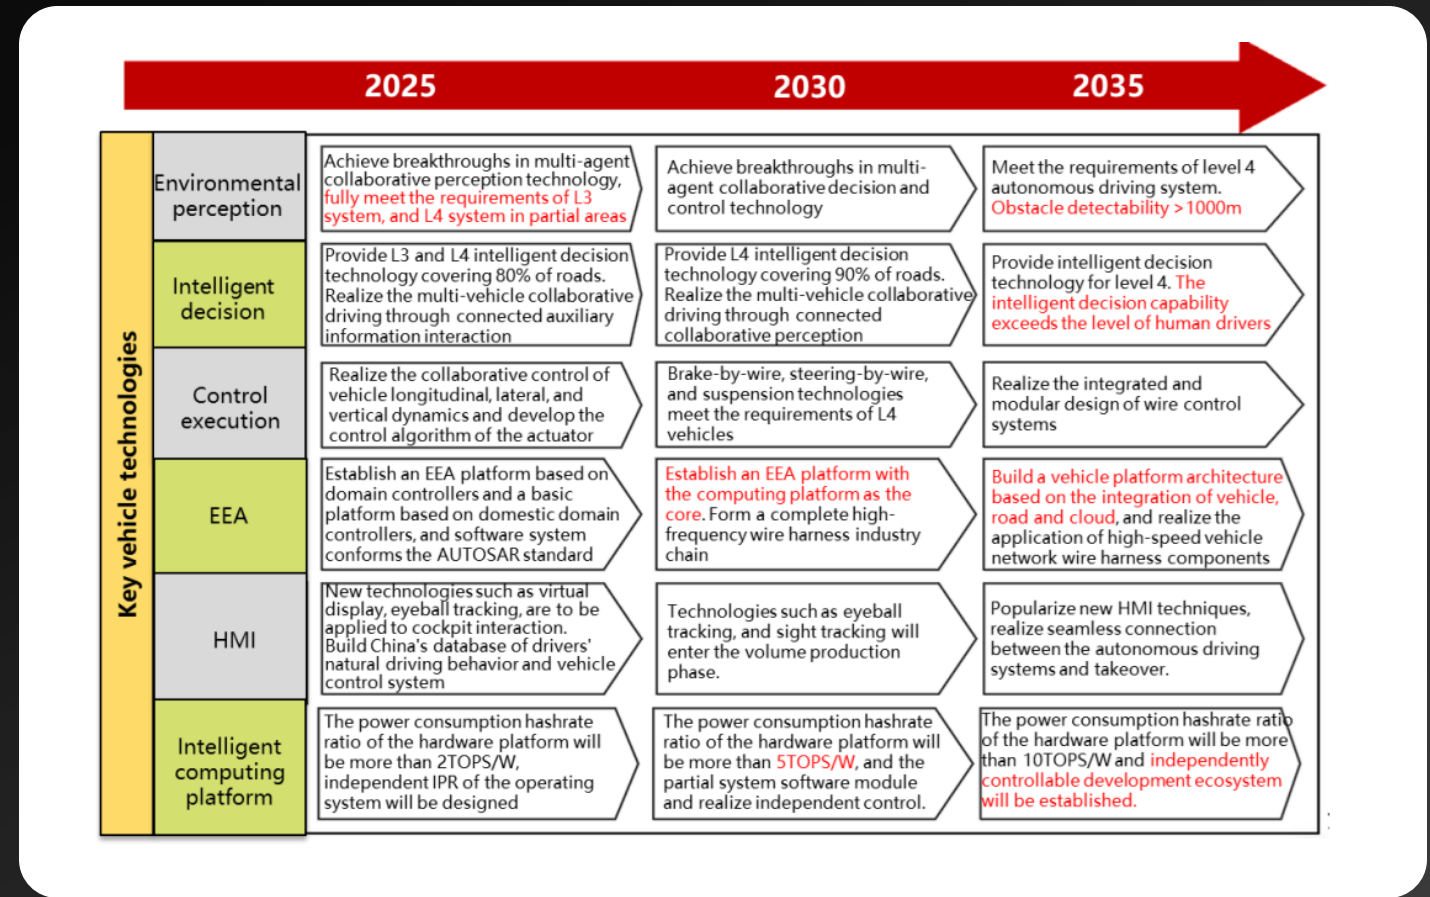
2025 2030 2035

Key vehicle technologies

| | 2025 | 2030 | 2035 |
|---|---|---|---|
| Environmental perception | Achieve breakthroughs in multi-agent collaborative perception technology, fully meet the requirements of L3 system, and L4 system in partial areas | Achieve breakthroughs in multi-agent collaborative decision and control technology | Meet the requirements of level 4 autonomous driving system. Obstacle detectability >1000m |
| Intelligent decision | Provide L3 and L4 intelligent decision technology covering 80% of roads. Realize the multi-vehicle collaborative driving through connected auxiliary information interaction | Provide L4 intelligent decision technology covering 90% of roads. Realize the multi-vehicle collaborative driving through connected collaborative perception | Provide intelligent decision technology for level 4. The intelligent decision capability exceeds the level of human drivers |
| Control execution | Realize the collaborative control of vehicle longitudinal, lateral, and vertical dynamics and develop the control algorithm of the actuator | Brake-by-wire, steering-by-wire, and suspension technologies meet the requirements of L4 vehicles | Realize the integrated and modular design of wire control systems |
| EEA | Establish an EEA platform based on domain controllers and a basic platform based on domestic domain controllers, and software system conforms the AUTOSAR standard | Establish an EEA platform with the computing platform as the core. Form a complete high-frequency wire harness industry chain | Build a vehicle platform architecture based on the integration of vehicle, road and cloud, and realize the application of high-speed vehicle network wire harness components |
| HMI | New technologies such as virtual display, eyeball tracking, are to be applied to cockpit interaction. Build China's database of drivers' natural driving behavior and vehicle control system | Technologies such as eyeball tracking, and sight tracking will enter the volume production phase. | Popularize new HMI techniques, realize seamless connection between the autonomous driving systems and takeover. |
| Intelligent computing platform | The power consumption hashrate ratio of the hardware platform will be more than 2TOPS/W, independent IPR of the operating system will be designed | The power consumption hashrate ratio of the hardware platform will be more than 5TOPS/W, and the partial system software module and realize independent control. | The power consumption hashrate ratio of the hardware platform will be more than 10TOPS/W and independently controllable development ecosystem will be established. |